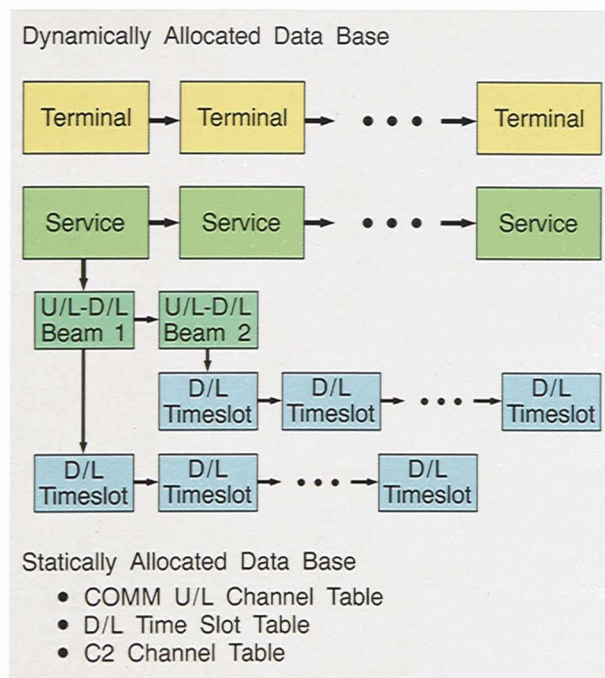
Dynamically Allocated Data Base

Terminal → Terminal → • • • → Terminal

Service → Service → • • • → Service

U/L-D/L Beam 1 → U/L-D/L Beam 2

D/L Timeslot → D/L Timeslot → • • • → D/L Timeslot

D/L Timeslot → D/L Timeslot → • • • → D/L Timeslot

Statically Allocated Data Base
• COMM U/L Channel Table
• D/L Time Slot Table
• C2 Channel Table